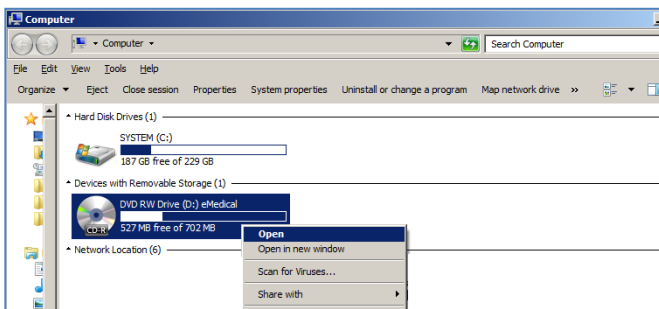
Computer

Computer

Search Computer

File Edit View Tools Help

Organize Eject Close session Properties System properties Uninstall or change a program Map network drive »

Hard Disk Drives (1)

SYSTEM (C:)

187 GB free of 229 GB

Devices with Removable Storage (1)

DVD RW Drive (D:) eMedical

CD-R

527 MB free of 702 MB

Network Location (6)

Open

Open in new window

Scan for Viruses...

Share with